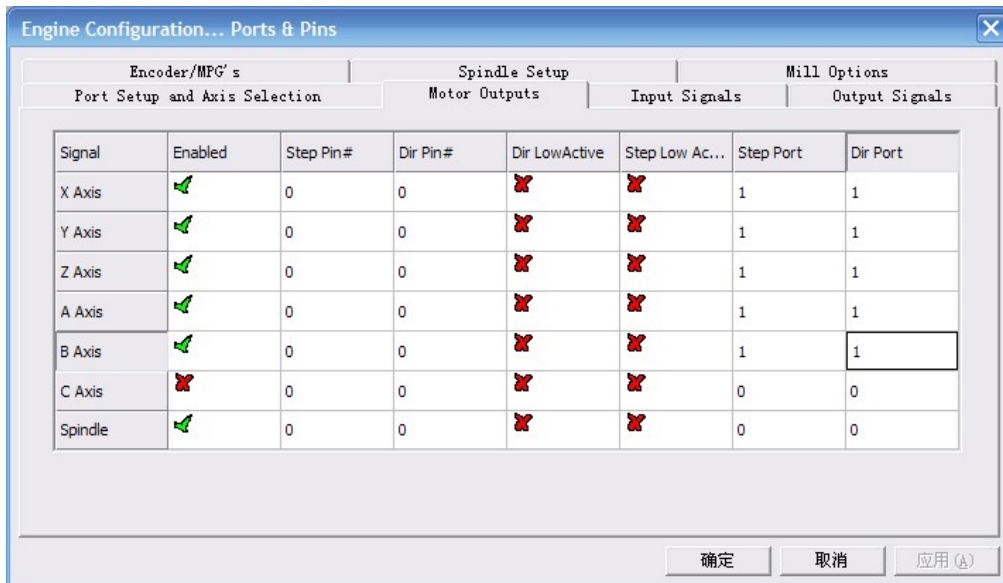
Engine Configuration... Ports & Pins

Encoder/MPG's
Spindle Setup
Mill Options
Port Setup and Axis Selection
Motor Outputs
Input Signals
Output Signals

| Signal | Enabled | Step Pin# | Dir Pin# | Dir LowActive | Step Low Ac... | Step Port | Dir Port |
|---|---|---|---|---|---|---|---|
| X Axis | ✔ | 0 | 0 | ✘ | ✘ | 1 | 1 |
| Y Axis | ✔ | 0 | 0 | ✘ | ✘ | 1 | 1 |
| Z Axis | ✔ | 0 | 0 | ✘ | ✘ | 1 | 1 |
| A Axis | ✔ | 0 | 0 | ✘ | ✘ | 1 | 1 |
| B Axis | ✔ | 0 | 0 | ✘ | ✘ | 1 | 1 |
| C Axis | ✘ | 0 | 0 | ✘ | ✘ | 0 | 0 |
| Spindle | ✔ | 0 | 0 | ✘ | ✘ | 0 | 0 |

确定
取消
应用(A)